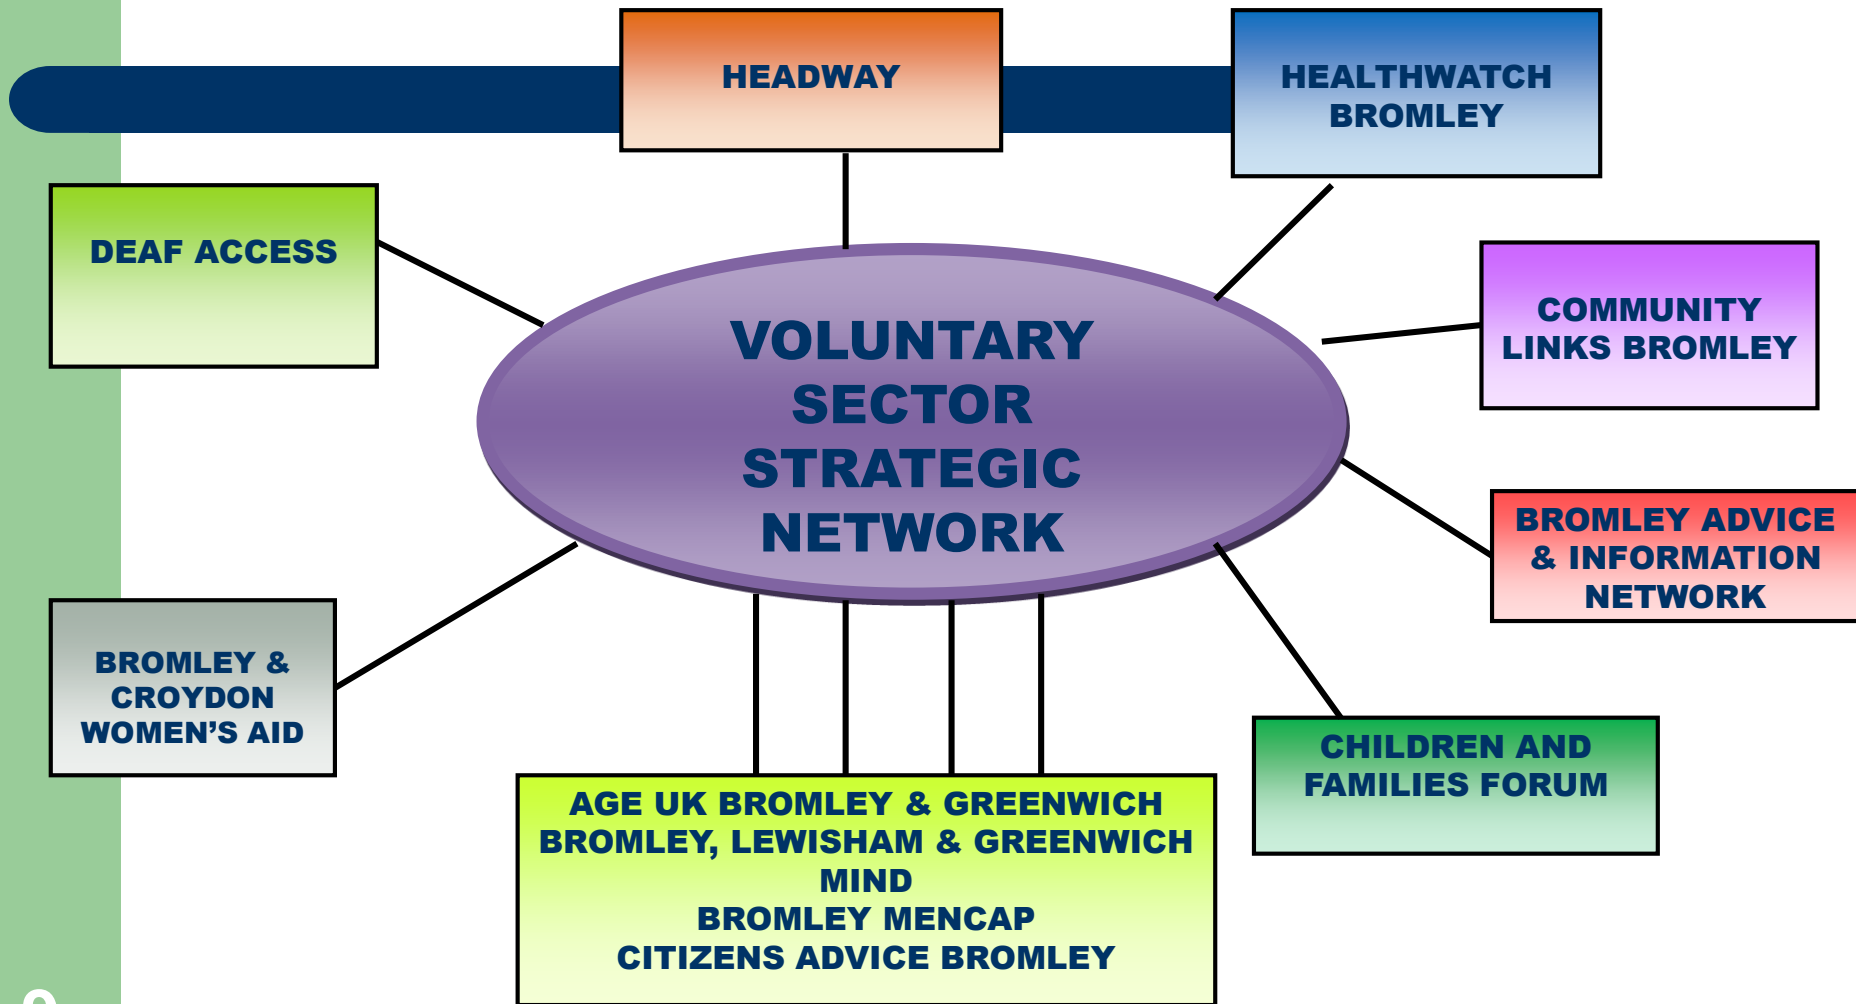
HEADWAY

HEALTHWATCH BROMLEY

DEAF ACCESS

VOLUNTARY SECTOR STRATEGIC NETWORK

COMMUNITY LINKS BROMLEY

BROMLEY ADVICE & INFORMATION NETWORK

BROMLEY & CROYDON WOMEN'S AID

CHILDREN AND FAMILIES FORUM

AGE UK BROMLEY & GREENWICH
BROMLEY, LEWISHAM & GREENWICH MIND
BROMLEY MENCAP
CITIZENS ADVICE BROMLEY